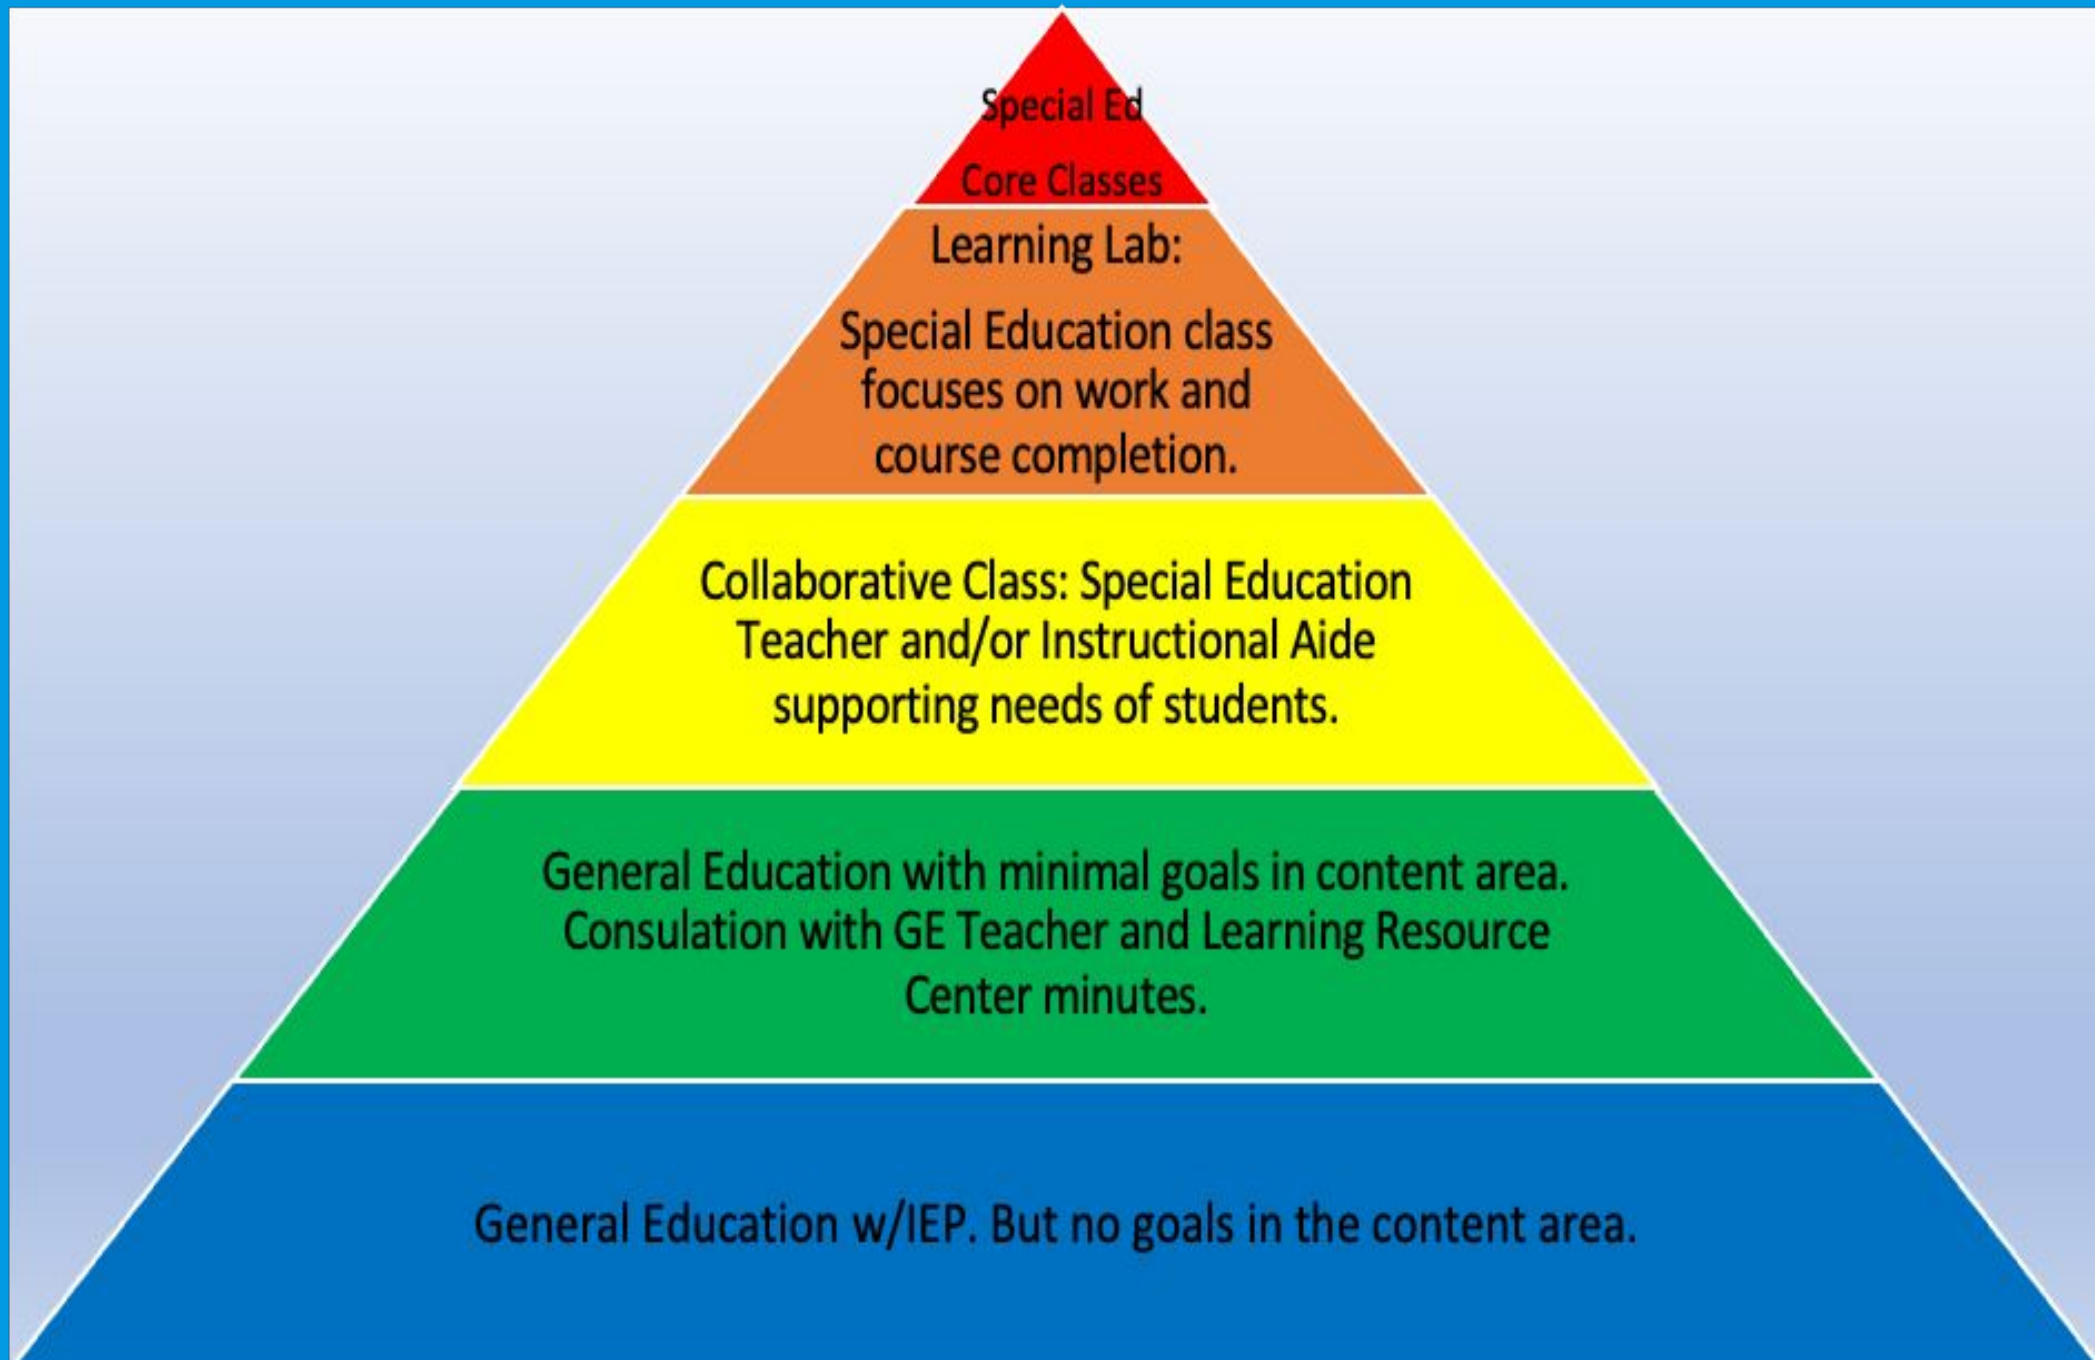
Special Ed

Core Classes

Learning Lab:

Special Education class focuses on work and course completion.

Collaborative Class: Special Education Teacher and/or Instructional Aide supporting needs of students.

General Education with minimal goals in content area. Consulation with GE Teacher and Learning Resource Center minutes.

General Education w/IEP. But no goals in the content area.